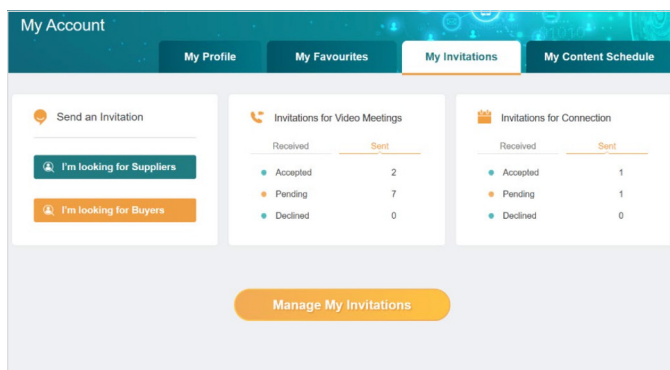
My Account

My Profile | My Favourites | My Invitations | My Content Schedule

Send an Invitation

I'm looking for Suppliers

I'm looking for Buyers

Invitations for Video Meetings

Received | Sent

Accepted 2
Pending 7
Declined 0

Invitations for Connection

Received | Sent

Accepted 1
Pending 1
Declined 0

Manage My Invitations